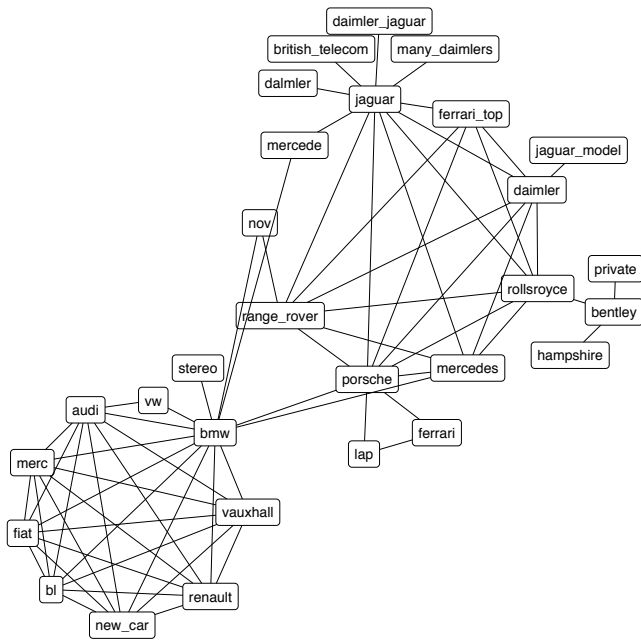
daimler_jaguar
british_telecom
many_daimlers
dalmler
jaguar
ferrari_top
mercede
jaguar_model
daimler
nov
private
rollsroyce
range_rover
bentley
hampshire
stereo
mercedes
porsche
vw
audi
bmw
ferrari
lap
merc
vauxhall
fiat
bl
renault
new_car